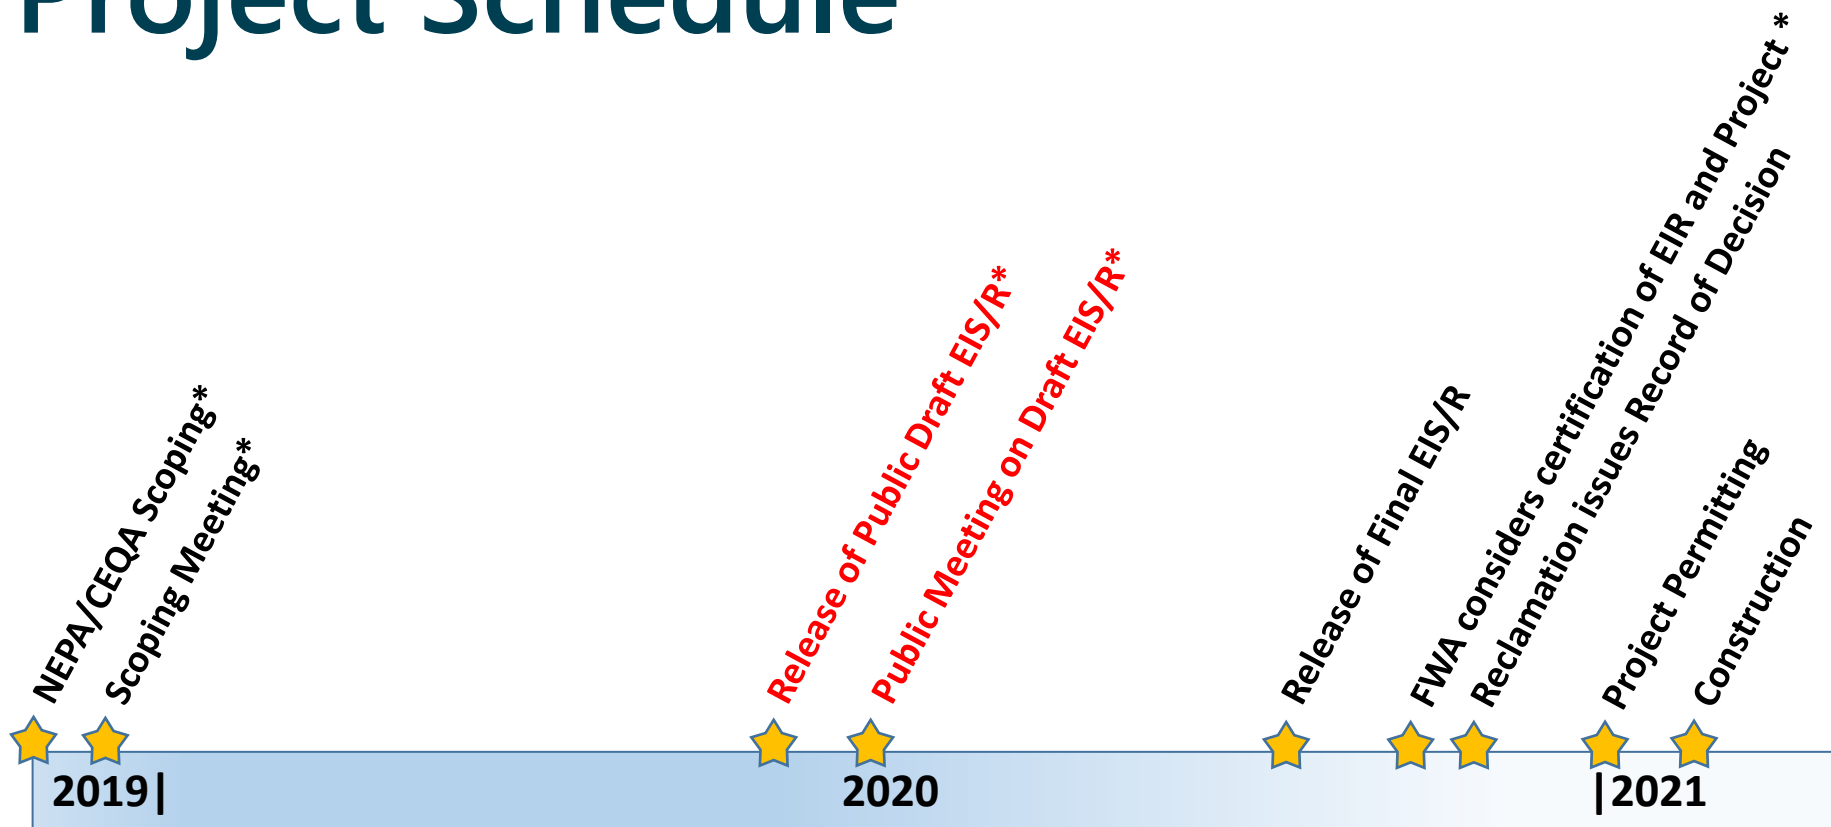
Project Schedule

NEPA/CEQA Scoping*

Scoping Meeting*

Release of Public Draft EIS/R*

Public Meeting on Draft EIS/R*

Release of Final EIS/R

FWA considers certification of EIR and Project *

Reclamation issues Record of Decision

Project Permitting

Construction

2019|

2020

|2021